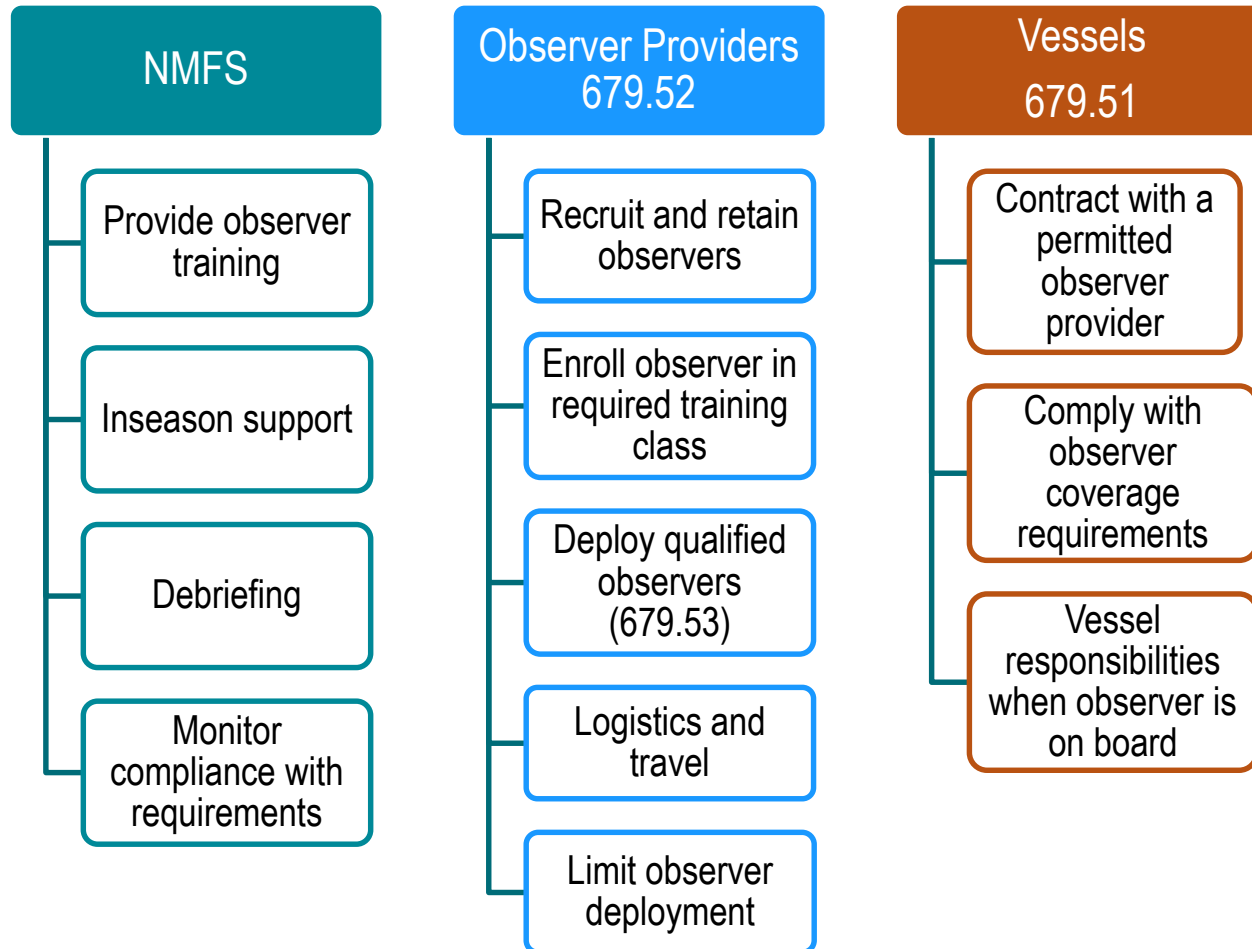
NMFS

Provide observer training

Inseason support

Debriefing

Monitor compliance with requirements

Observer Providers 679.52

Recruit and retain observers

Enroll observer in required training class

Deploy qualified observers (679.53)

Logistics and travel

Limit observer deployment

Vessels 679.51

Contract with a permitted observer provider

Comply with observer coverage requirements

Vessel responsibilities when observer is on board